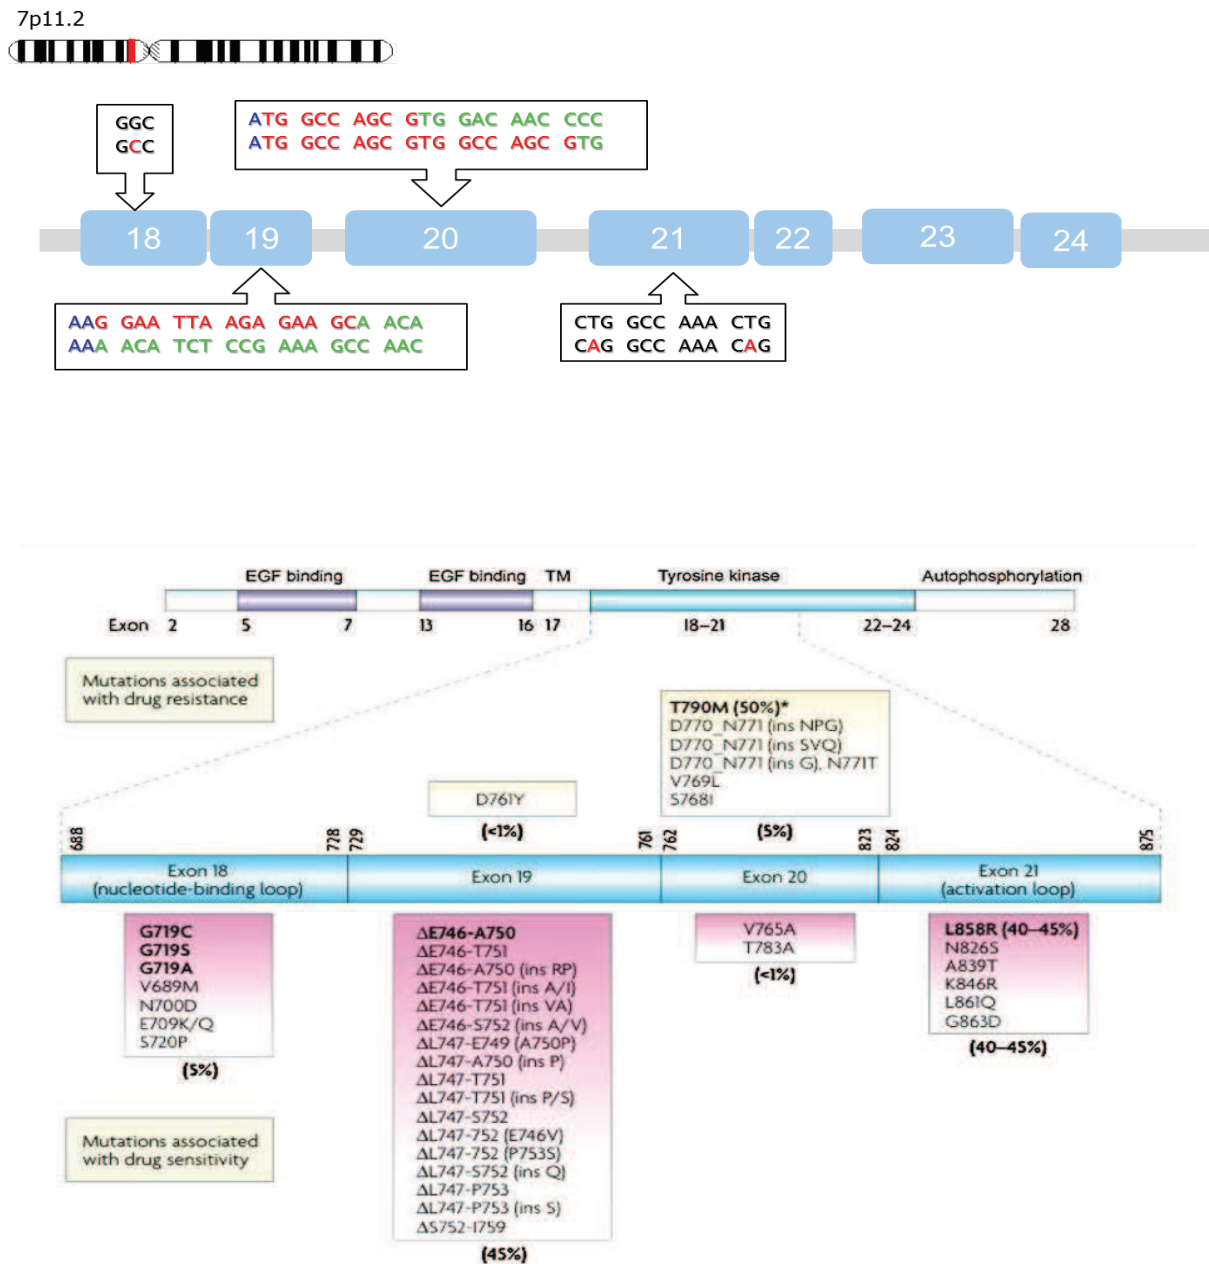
7p11.2

GGC
GCC

ATG GCC AGC GTG GAC AAC CCC
ATG GCC AGC GTG GCC AGC GTG

18 19 20 21 22 23 24

AAG GAA TTA AGA GAA GCA ACA
AAA ACA TCT CCG AAA GCC AAC

CTG GCC AAA CTG
CAG GCC AAA CAG

EGF binding EGF binding TM Tyrosine kinase Autophosphorylation

Exon 2 5 7 13 16 17 18–21 22–24 28

Mutations associated with drug resistance

T790M (50%)*
D770_N771 (ins NPG)
D770_N771 (ins SVQ)
D770_N771 (ins G), N771T
V769L
S768I

D761Y
(<1%)

(5%)

688 728 729 761 762 823 824 875

Exon 18 (nucleotide-binding loop)
Exon 19
Exon 20
Exon 21 (activation loop)

G719C
G719S
G719A
V689M
N700D
E709K/Q
S720P
(5%)

ΔE746-A750
ΔE746-T751
ΔE746-A750 (ins RP)
ΔE746-T751 (ins A/I)
ΔE746-T751 (ins VA)
ΔE746-S752 (ins A/V)
ΔL747-E749 (A750P)
ΔL747-A750 (ins P)
ΔL747-T751
ΔL747-T751 (ins P/S)
ΔL747-S752
ΔL747-752 (E746V)
ΔL747-752 (P753S)
ΔL747-S752 (ins Q)
ΔL747-P753
ΔL747-P753 (ins S)
ΔS752-I759
(45%)

V765A
T783A
(<1%)

L858R (40–45%)
N826S
A839T
K846R
L861Q
G863D
(40–45%)

Mutations associated with drug sensitivity